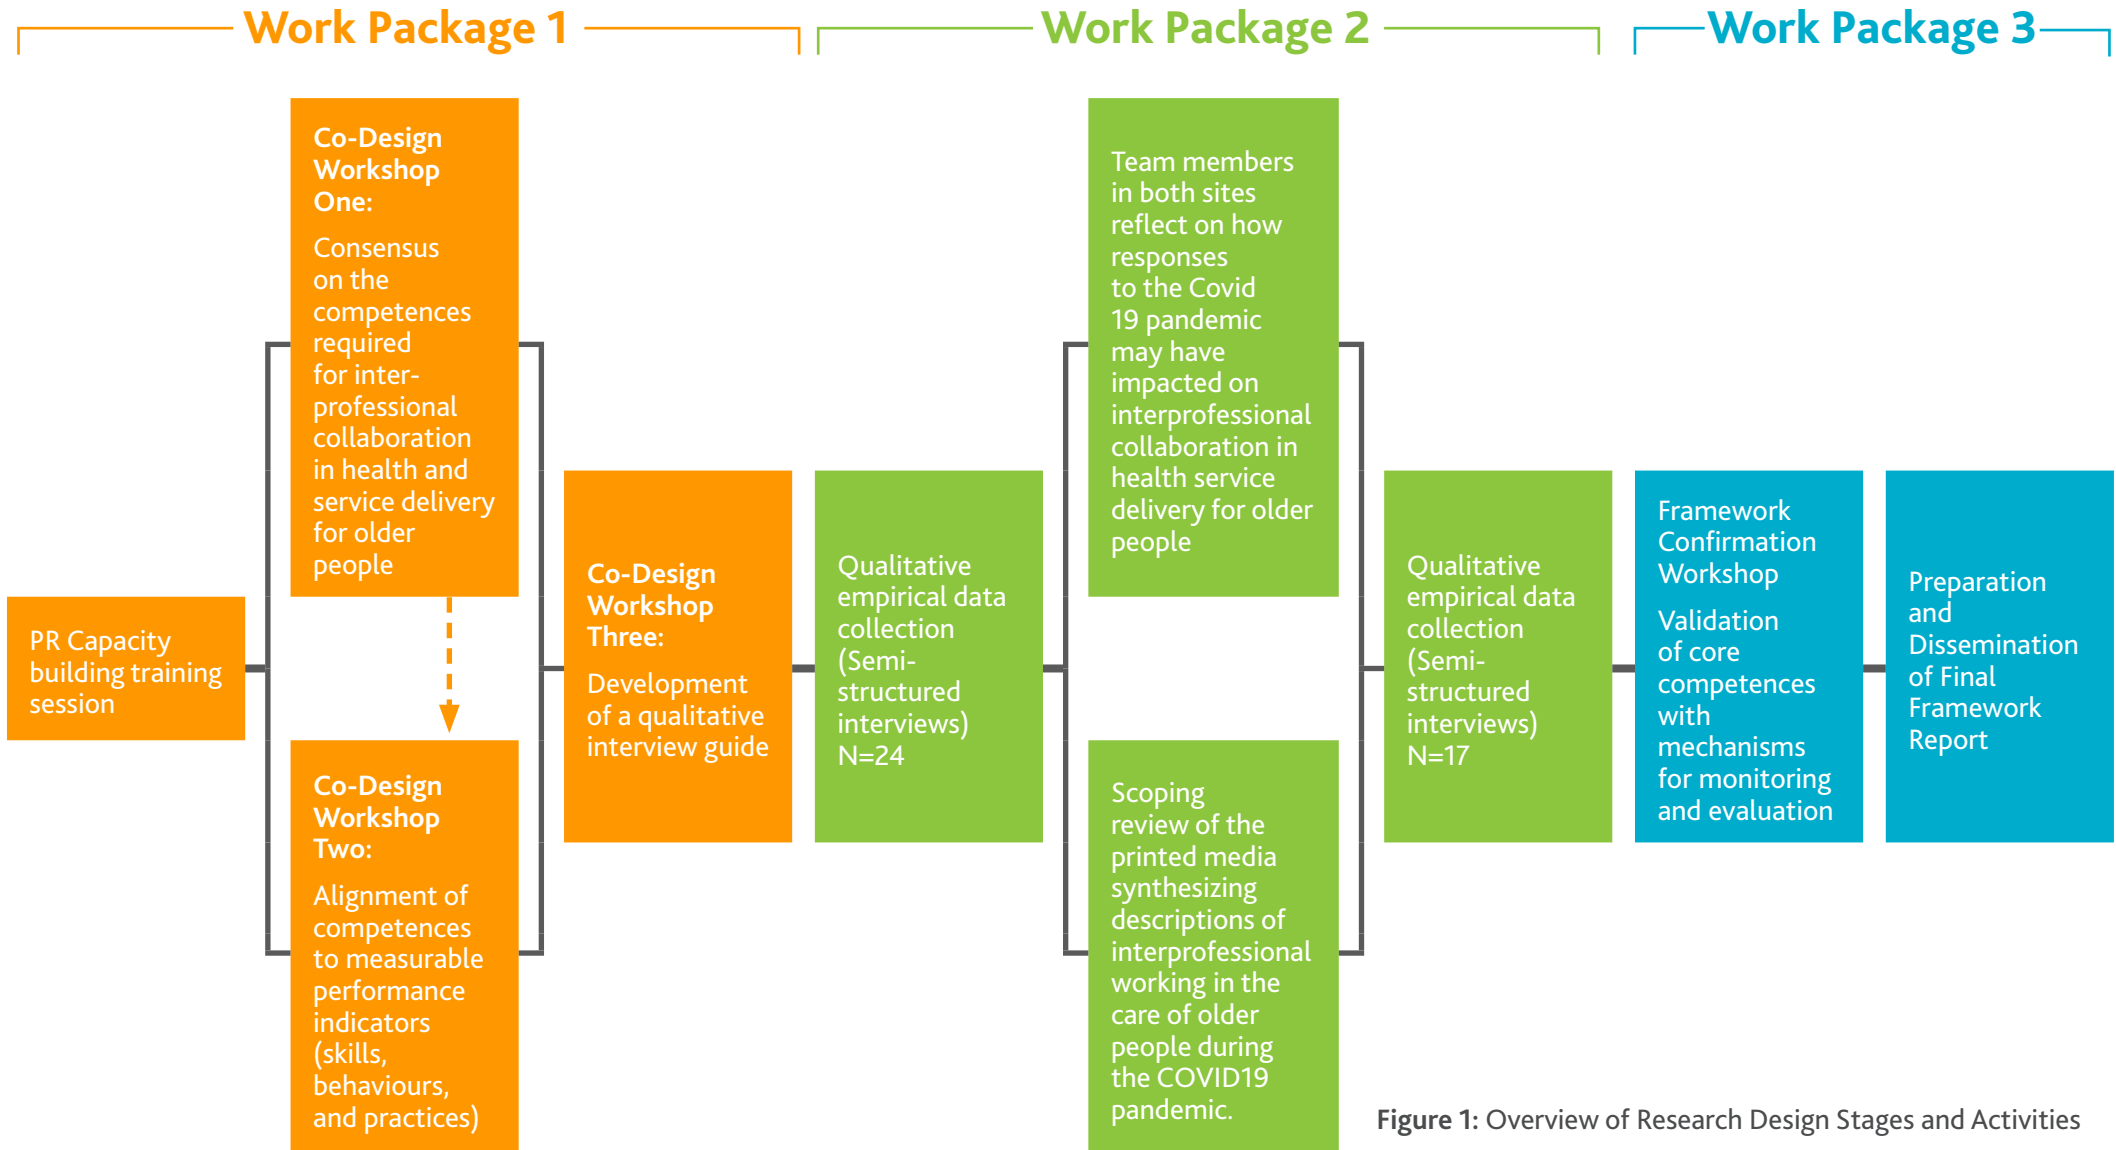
Work Package 1

Work Package 2

Work Package 3

PR Capacity building training session

Co-Design Workshop One:

Consensus on the competences required for inter-professional collaboration in health and service delivery for older people

Co-Design Workshop Two:

Alignment of competences to measurable performance indicators (skills, behaviours, and practices)

Co-Design Workshop Three:

Development of a qualitative interview guide

Qualitative empirical data collection (Semi-structured interviews) N=24

Team members in both sites reflect on how responses to the Covid 19 pandemic may have impacted on interprofessional collaboration in health service delivery for older people

Scoping review of the printed media synthesizing descriptions of interprofessional working in the care of older people during the COVID19 pandemic.

Qualitative empirical data collection (Semi-structured interviews) N=17

Framework Confirmation Workshop

Validation of core competences with mechanisms for monitoring and evaluation

Preparation and Dissemination of Final Framework Report

Figure 1: Overview of Research Design Stages and Activities